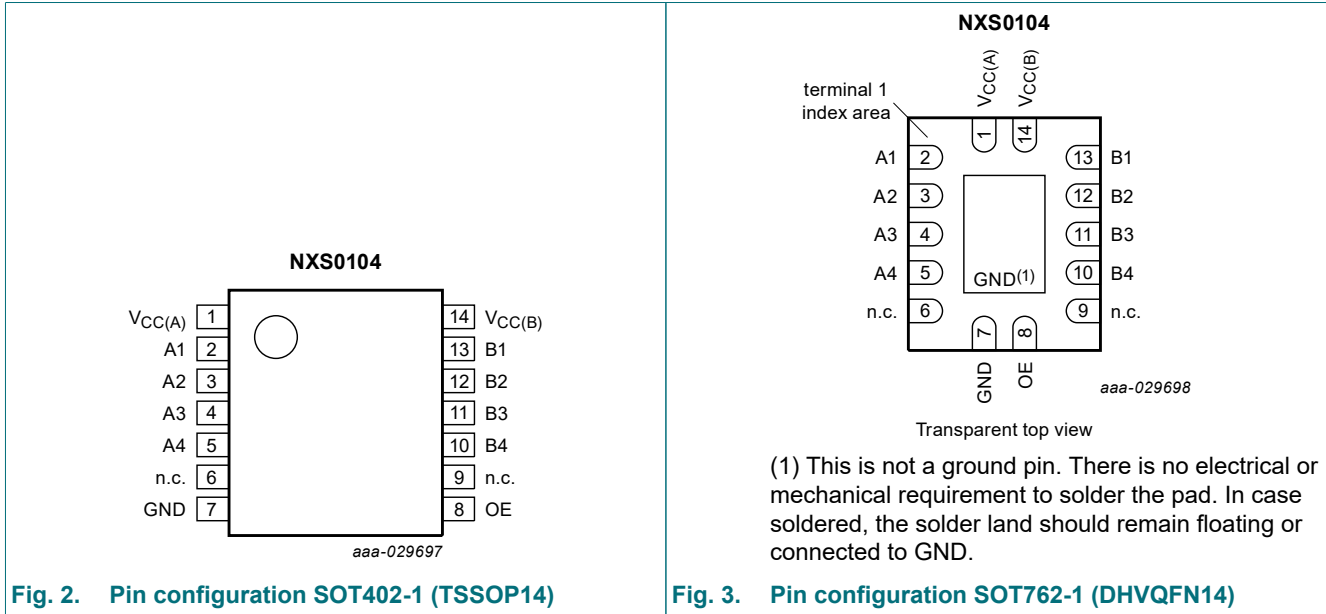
NXS0104

$V_{CC(A)}$ 1
A1 2
A2 3
A3 4
A4 5
n.c. 6
GND 7

14 $V_{CC(B)}$
13 B1
12 B2
11 B3
10 B4
9 n.c.
8 OE

aaa-029697

Fig. 2. Pin configuration SOT402-1 (TSSOP14)

NXS0104

terminal 1 index area

$V_{CC(A)}$ 1
$V_{CC(B)}$ 14

A1 2
A2 3
A3 4
A4 5
n.c. 6

13 B1
12 B2
11 B3
10 B4
9 n.c.

GND$^{(1)}$

7 GND
8 OE

aaa-029698

Transparent top view

(1) This is not a ground pin. There is no electrical or mechanical requirement to solder the pad. In case soldered, the solder land should remain floating or connected to GND.

Fig. 3. Pin configuration SOT762-1 (DHVQFN14)